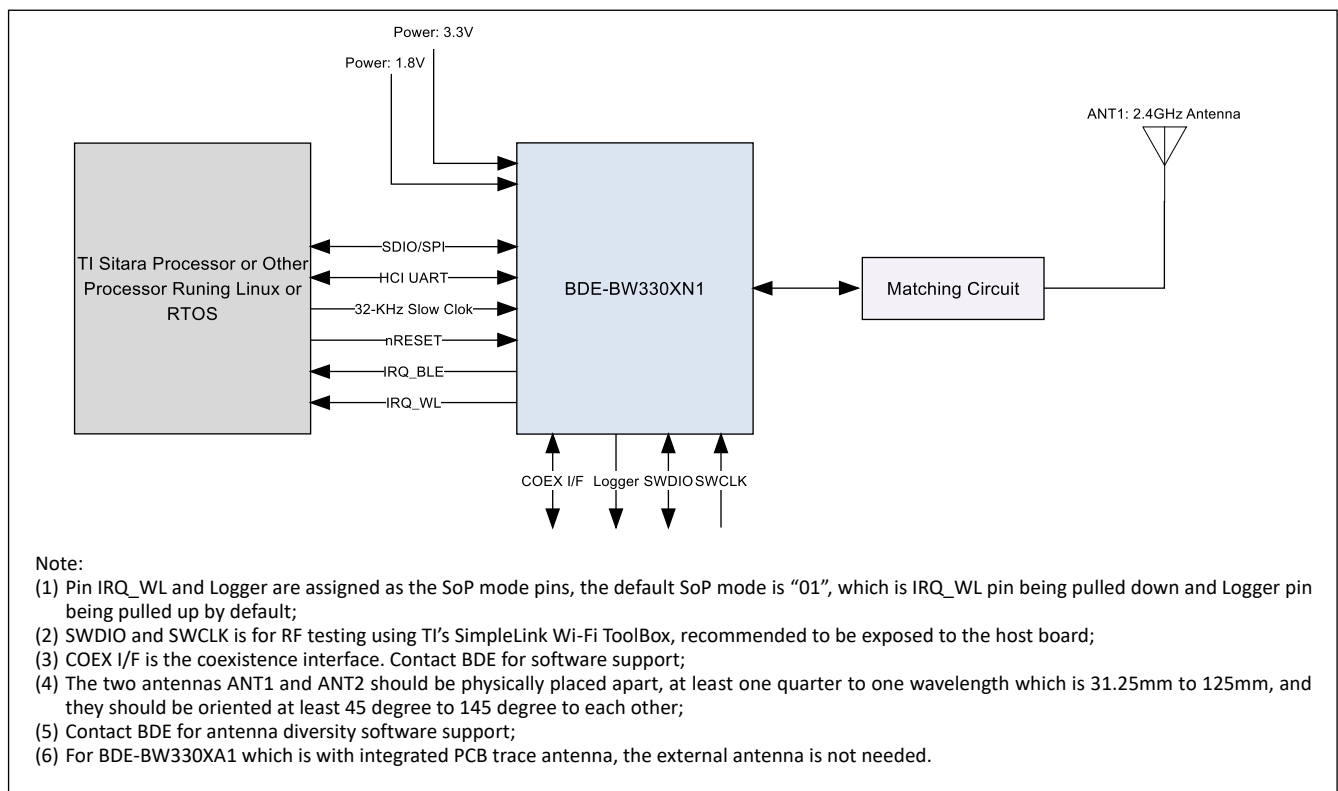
Power: 3.3V

Power: 1.8V

ANT1: 2.4GHz Antenna

TI Sitara Processor or Other Processor Runing Linux or RTOS

SDIO/SPI

HCI UART

32-KHz Slow Clok

nRESET

IRQ_BLE

IRQ_WL

BDE-BW330XN1

Matching Circuit

COEX I/F

Logger

SWDIO

SWCLK

Note:
(1) Pin IRQ_WL and Logger are assigned as the SoP mode pins, the default SoP mode is "01", which is IRQ_WL pin being pulled down and Logger pin being pulled up by default;
(2) SWDIO and SWCLK is for RF testing using TI's SimpleLink Wi-Fi ToolBox, recommended to be exposed to the host board;
(3) COEX I/F is the coexistence interface. Contact BDE for software support;
(4) The two antennas ANT1 and ANT2 should be physically placed apart, at least one quarter to one wavelength which is 31.25mm to 125mm, and they should be oriented at least 45 degree to 145 degree to each other;
(5) Contact BDE for antenna diversity software support;
(6) For BDE-BW330XA1 which is with integrated PCB trace antenna, the external antenna is not needed.